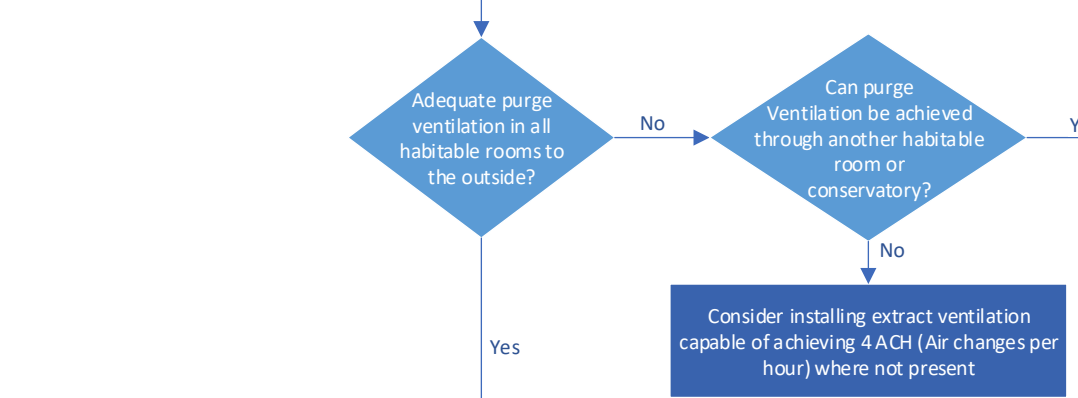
Adequate purge ventilation in all habitable rooms to the outside?

No

Can purge Ventilation be achieved through another habitable room or conservatory?

Y

No

Consider installing extract ventilation capable of achieving 4 ACH (Air changes per hour) where not present

Yes